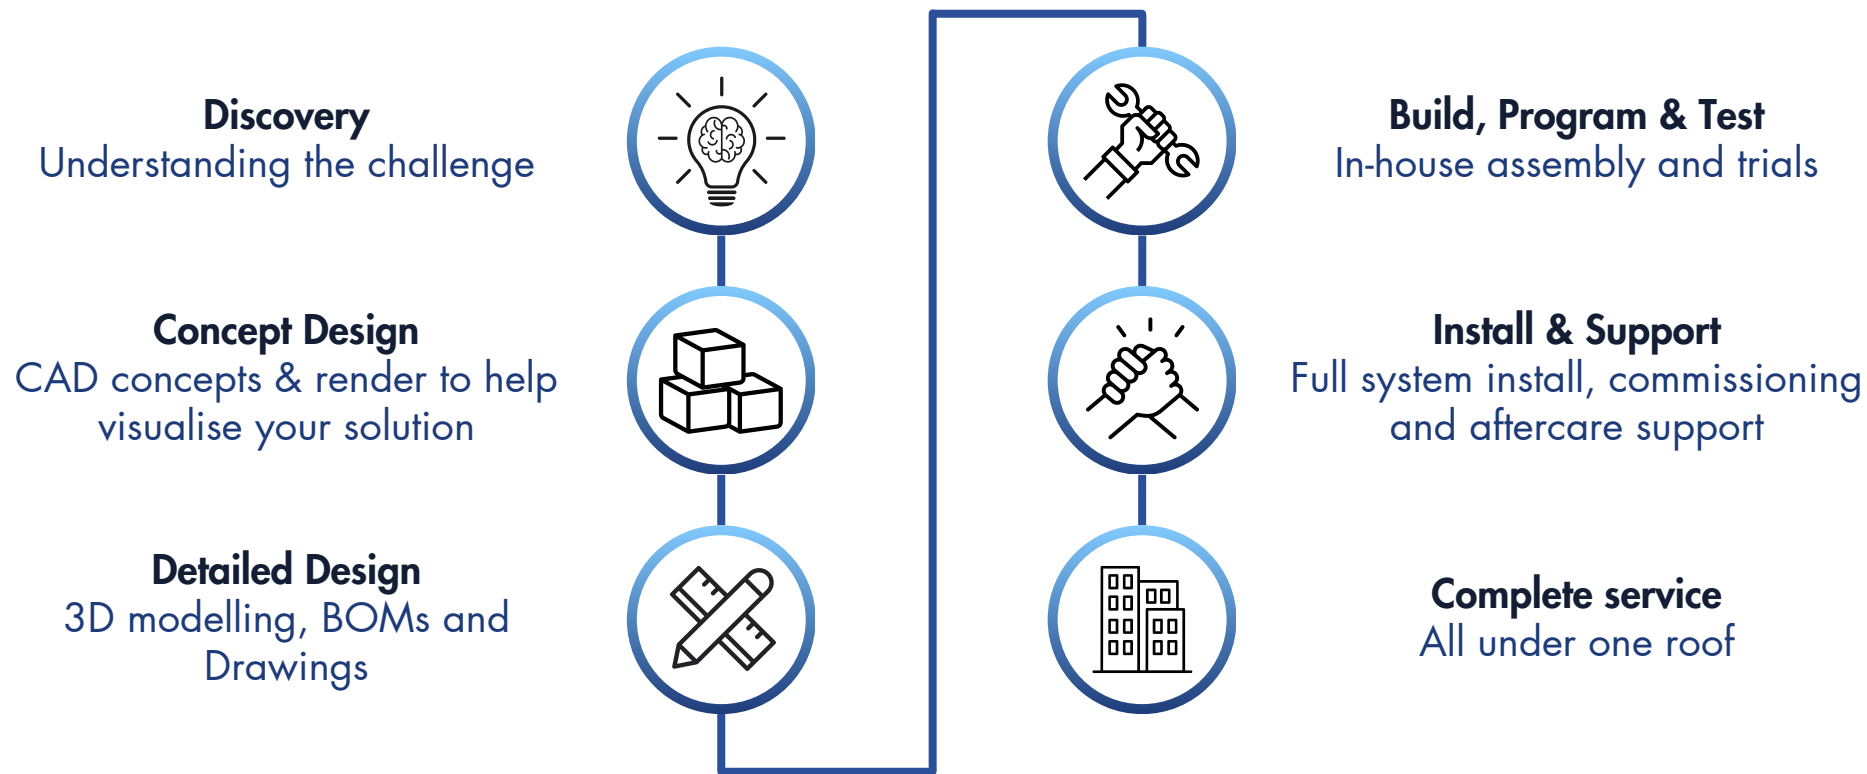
Discovery
Understanding the challenge

Concept Design
CAD concepts & render to help visualise your solution

Detailed Design
3D modelling, BOMs and Drawings

Build, Program & Test
In-house assembly and trials

Install & Support
Full system install, commissioning and aftercare support

Complete service
All under one roof